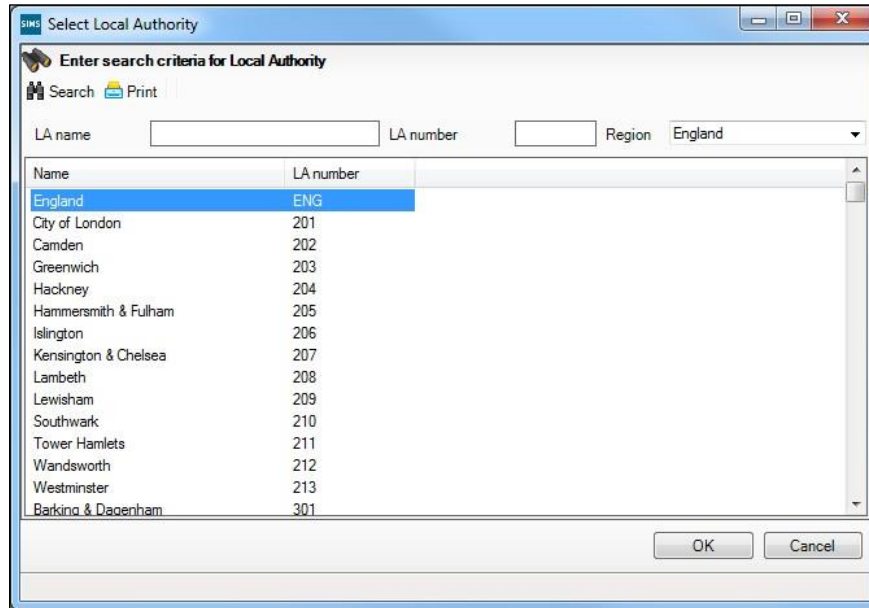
SIMS Select Local Authority

Enter search criteria for Local Authority

Search Print

LA name

LA number

Region England

| Name | LA number |
|---|---|
| England | ENG |
| City of London | 201 |
| Camden | 202 |
| Greenwich | 203 |
| Hackney | 204 |
| Hammersmith & Fulham | 205 |
| Islington | 206 |
| Kensington & Chelsea | 207 |
| Lambeth | 208 |
| Lewisham | 209 |
| Southwark | 210 |
| Tower Hamlets | 211 |
| Wandsworth | 212 |
| Westminster | 213 |
| Barking & Dagenham | 301 |

OK Cancel